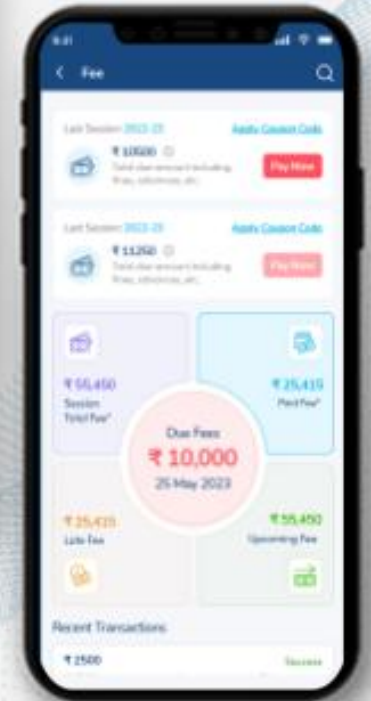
9:41

Fee

Last Session: 2022-23
Apply Coupon Code
₹ 10500
Total due amount including fines, concession, etc.
Pay Now

Last Session: 2022-23
Apply Coupon Code
₹ 11250
Total due amount including fines, concession, etc.
Pay Now

₹ 55,450
Session Total Fee*

₹ 25,415
Paid Fee*

Due Fees
₹ 10,000
25 May 2023

₹ 25,415
Late Fee

₹ 55,450
Upcoming Fee

Recent Transactions

₹ 2500
Success